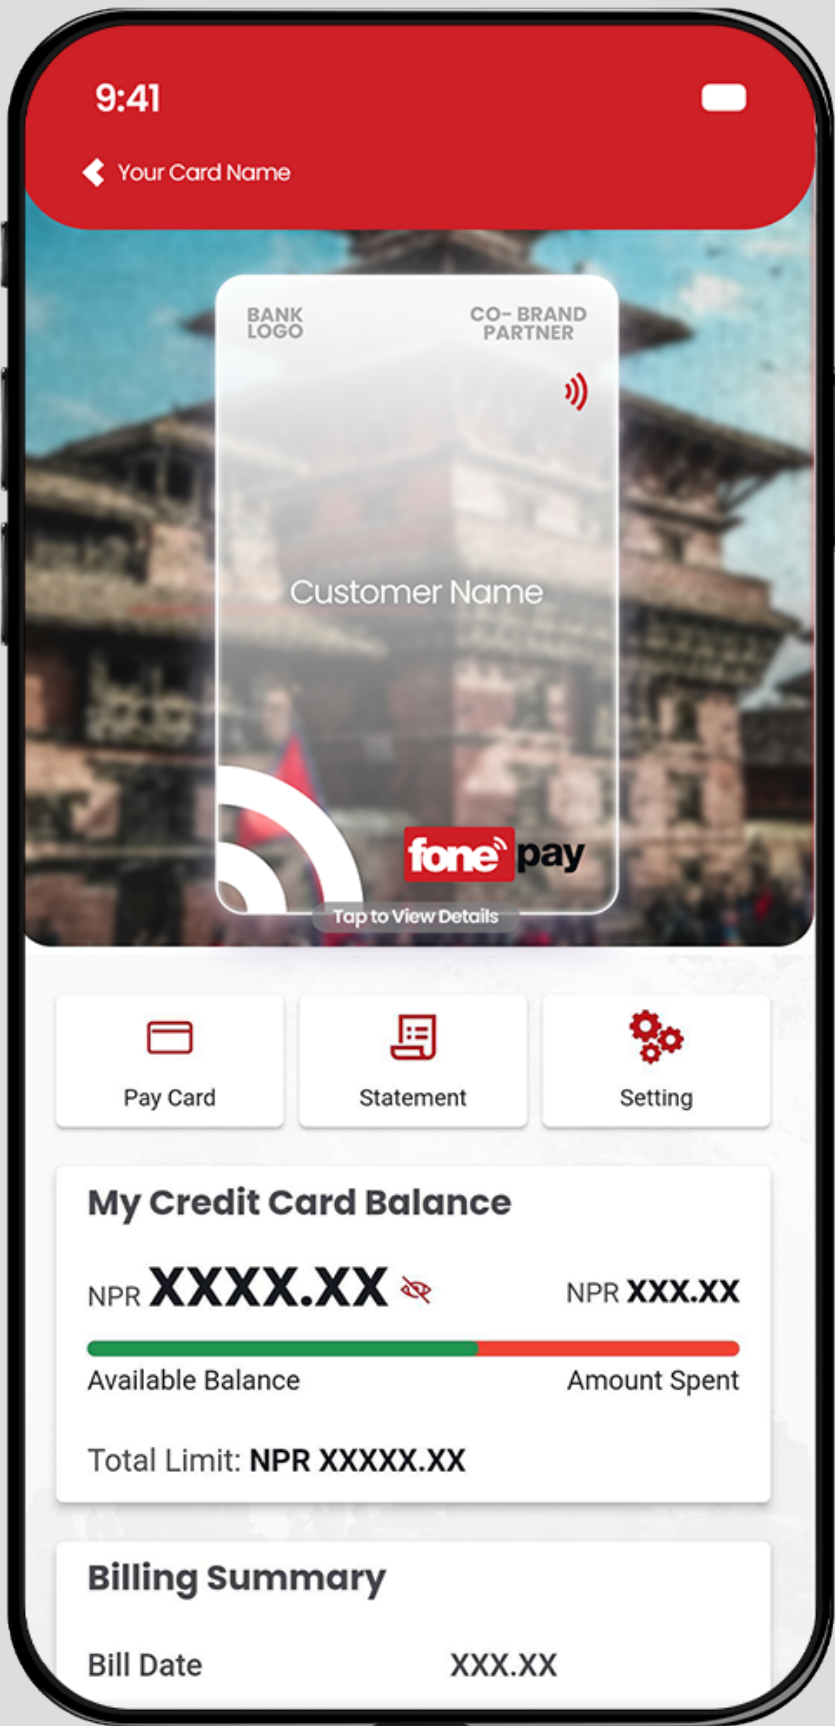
9:41

Your Card Name

BANK LOGO

CO- BRAND PARTNER

Customer Name

fonepay

Tap to View Details

Pay Card

Statement

Setting

My Credit Card Balance

NPR XXXX.XX

NPR XXX.XX

Available Balance

Amount Spent

Total Limit: NPR XXXXX.XX

Billing Summary

Bill Date

XXX.XX